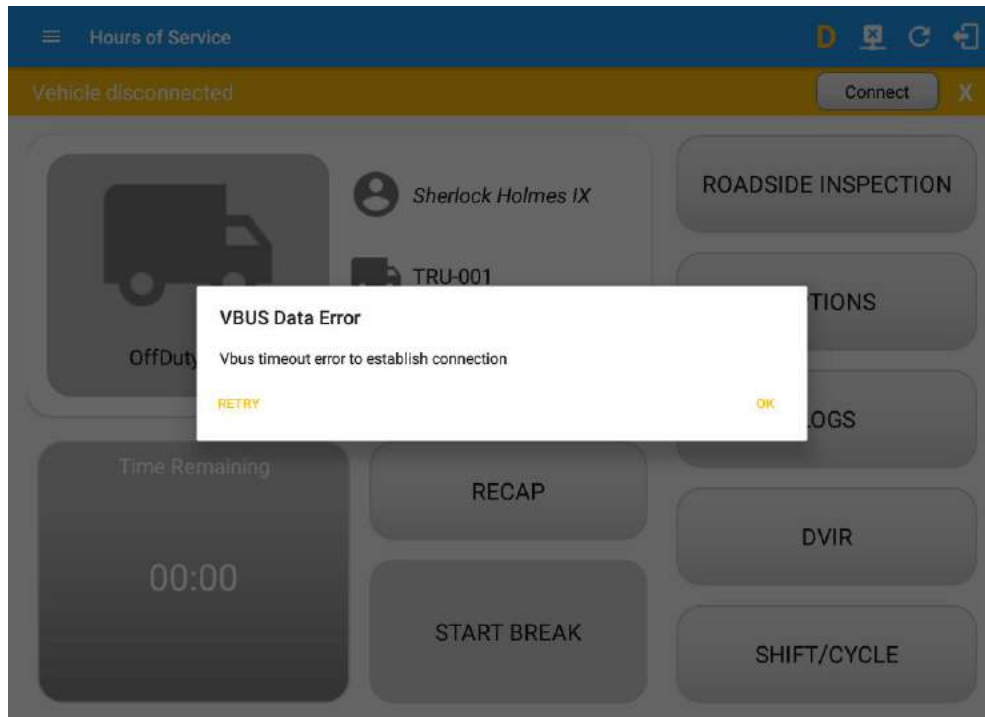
Hours of Service

D

Vehicle disconnected

Connect

X

Sherlock Holmes IX

TRU-001

OffDuty

ROADSIDE INSPECTION

TIONS

VBUS Data Error

Vbus timeout error to establish connection

RETRY

OK

LOGS

Time Remaining

00:00

RECAP

DVIR

START BREAK

SHIFT/CYCLE